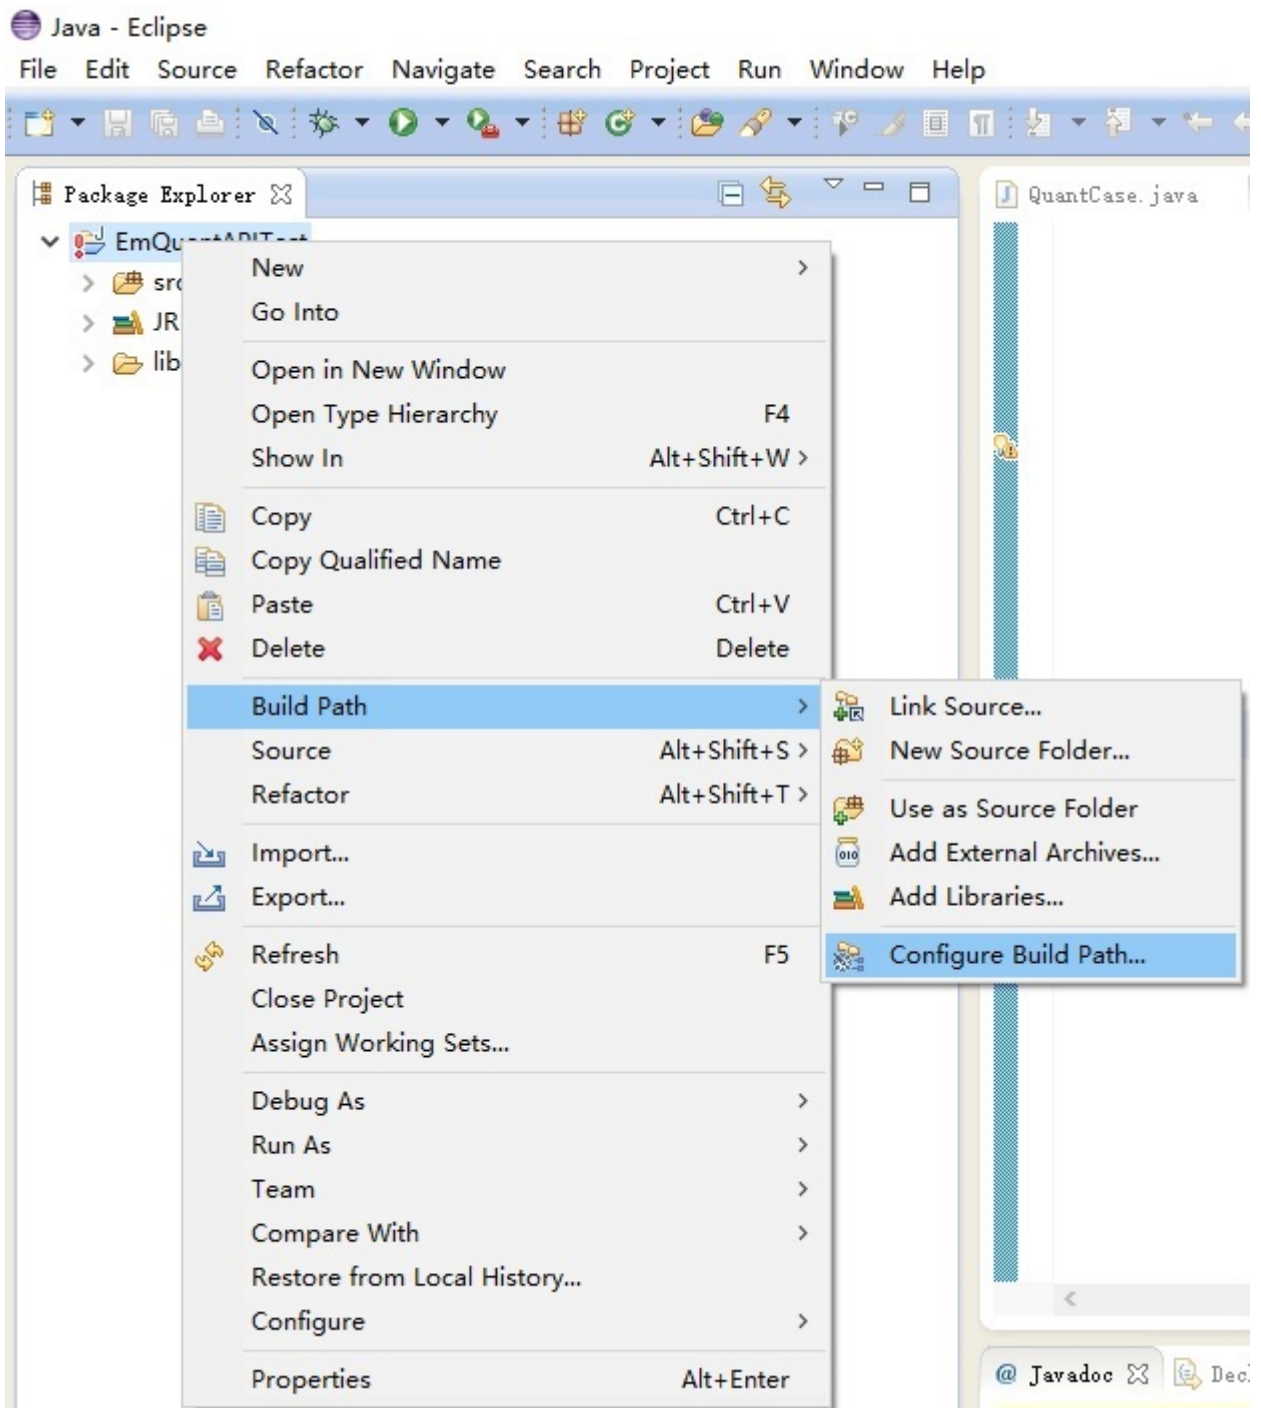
Java - Eclipse

File Edit Source Refactor Navigate Search Project Run Window Help

Package Explorer

QuantCase.java

EmQu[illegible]

src

JR

lib

New
Go Into

Open in New Window
Open Type Hierarchy F4
Show In Alt+Shift+W

Copy Ctrl+C
Copy Qualified Name
Paste Ctrl+V
Delete Delete

Build Path
Source Alt+Shift+S
Refactor Alt+Shift+T

Import...
Export...

Refresh F5
Close Project
Assign Working Sets...

Debug As
Run As
Team
Compare With
Restore from Local History...
Configure

Properties Alt+Enter

Link Source...
New Source Folder...

Use as Source Folder
Add External Archives...
Add Libraries...

Configure Build Path...

Javadoc

Dec